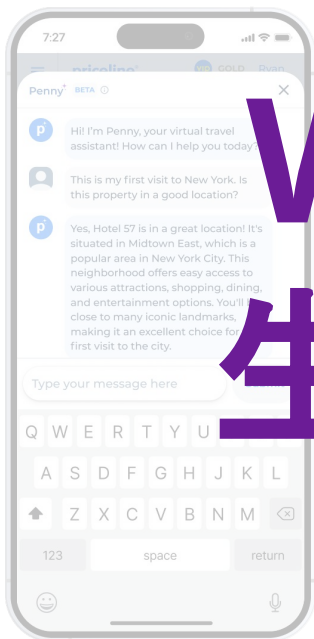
7:27

priceline GOLD Ryan

Penny BETA ⓘ ×

Hi! I'm Penny, your virtual travel assistant! How can I help you today?

This is my first visit to New York. Is this property in a good location?

Yes, Hotel 57 is in a great location! It's situated in Midtown East, which is a popular area in New York City. This neighborhood offers easy access to various attractions, shopping, dining, and entertainment options. You'll be close to many iconic landmarks, making it an excellent choice for your first visit to the city.

Type your message here

Q W E R T Y U I O P
A S D F G H J K L
Z X C V B N M
123 space return

W
生